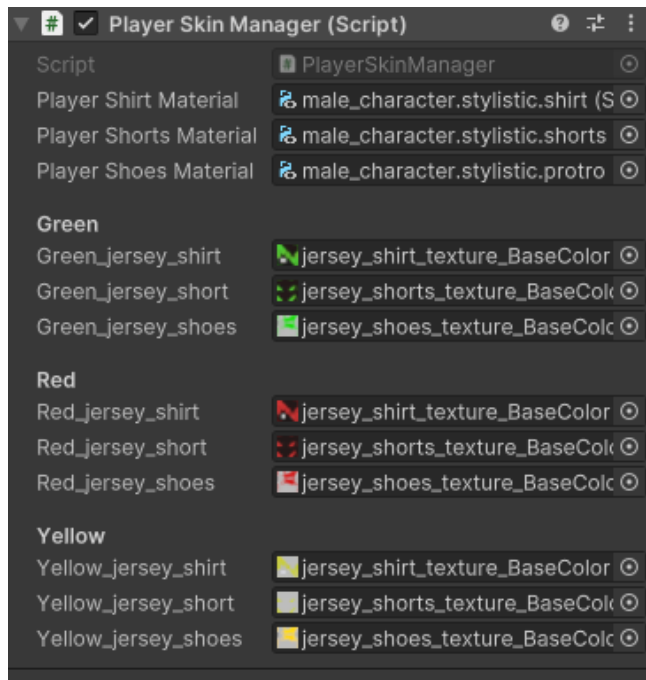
# Player Skin Manager (Script)

Script PlayerSkinManager

Player Shirt Material male_character.stylistic.shirt (S

Player Shorts Material male_character.stylistic.shorts

Player Shoes Material male_character.stylistic.protro

Green

Green_jersey_shirt jersey_shirt_texture_BaseColor

Green_jersey_short jersey_shorts_texture_BaseColc

Green_jersey_shoes jersey_shoes_texture_BaseColc

Red

Red_jersey_shirt jersey_shirt_texture_BaseColor

Red_jersey_short jersey_shorts_texture_BaseColc

Red_jersey_shoes jersey_shoes_texture_BaseColc

Yellow

Yellow_jersey_shirt jersey_shirt_texture_BaseColor

Yellow_jersey_short jersey_shorts_texture_BaseColc

Yellow_jersey_shoes jersey_shoes_texture_BaseColc